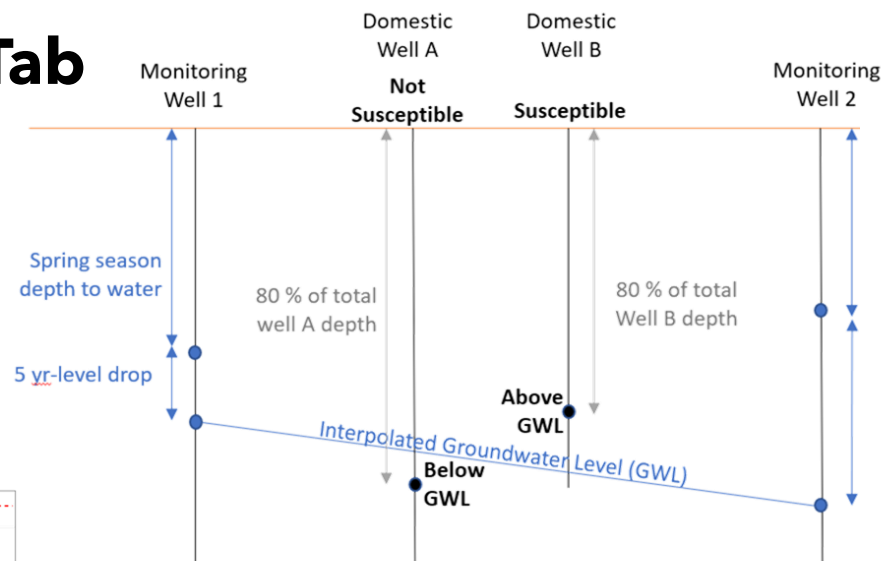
Tab

Monitoring Well 1

Domestic Well A

Not Susceptible

Domestic Well B

Susceptible

Monitoring Well 2

Spring season depth to water

5 yr-level drop

80 % of total well A depth

80 % of total Well B depth

Above GWL

Interpolated Groundwater Level (GWL)

Below GWL